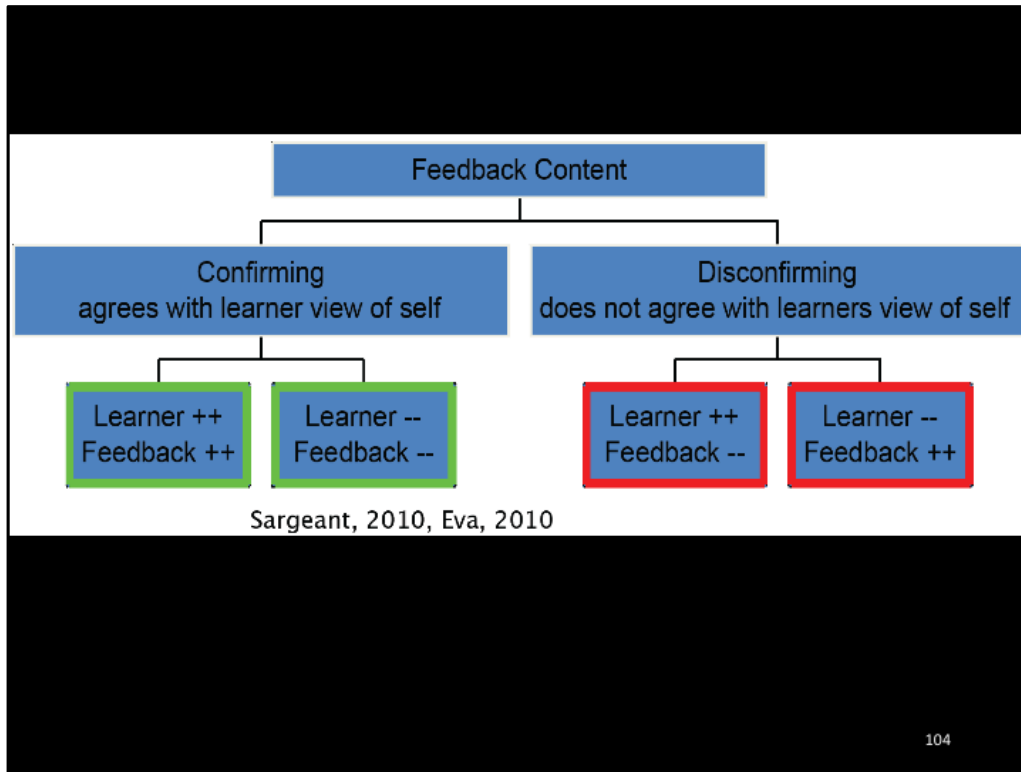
Feedback Content

Confirming
agrees with learner view of self

Disconfirming
does not agree with learners view of self

Learner ++
Feedback ++

Learner --
Feedback --

Learner ++
Feedback --

Learner --
Feedback ++

Sargeant, 2010, Eva, 2010

104